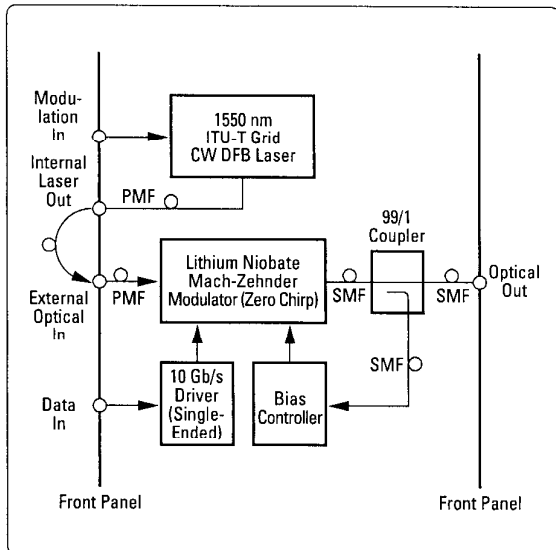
Modulation In

1550 nm ITU-T Grid CW DFB Laser

Internal Laser Out

PMF

99/1 Coupler

Lithium Niobate Mach-Zehnder Modulator (Zero Chirp)

External Optical In

PMF

SMF

SMF

Optical Out

SMF

Data In

10 Gb/s Driver (Single-Ended)

Bias Controller

Front Panel

Front Panel